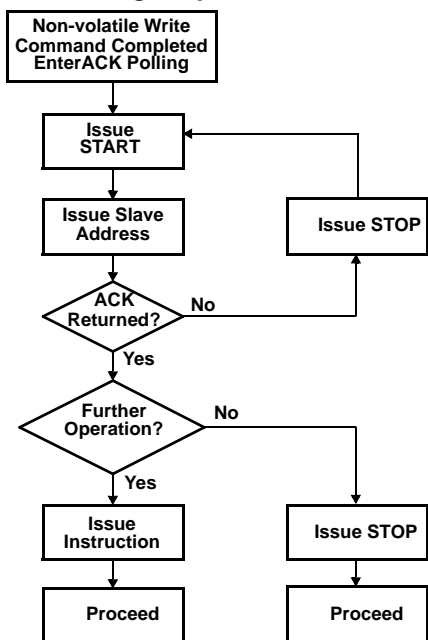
Non-volatile Write Command Completed EnterACK Polling

Issue START

Issue Slave Address

Issue STOP

ACK Returned?

No

Yes

Further Operation?

No

Yes

Issue Instruction

Issue STOP

Proceed

Proceed